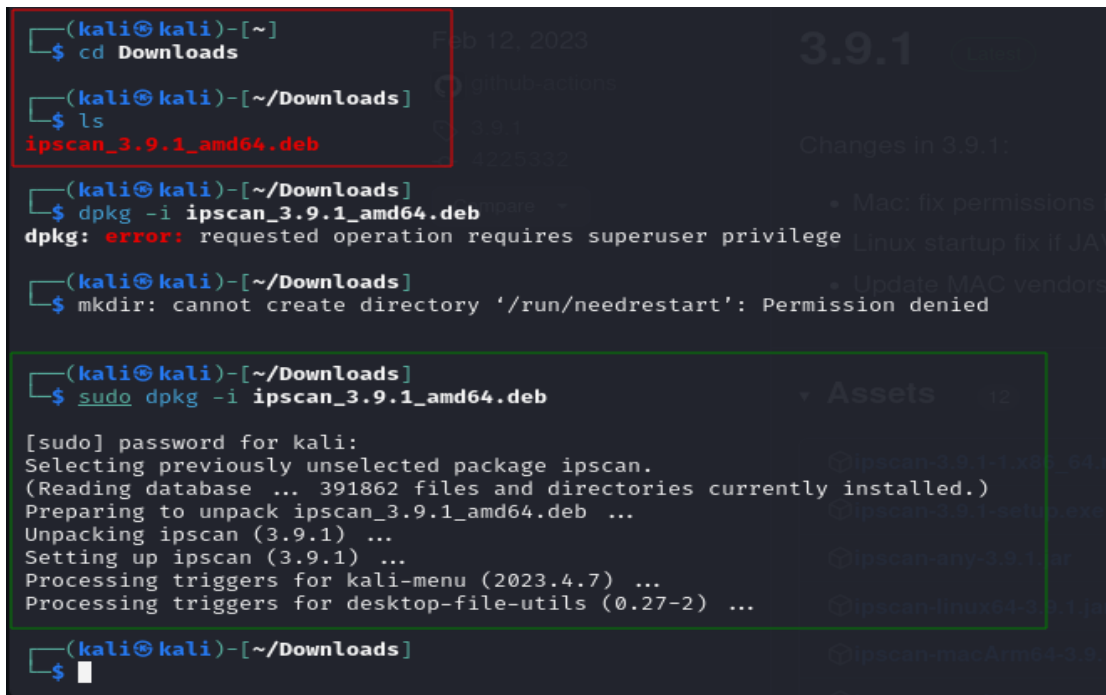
┌──(kali㉿kali)-[~]
└─$ cd Downloads

┌──(kali㉿kali)-[~/Downloads]
└─$ ls
ipscan_3.9.1_amd64.deb

┌──(kali㉿kali)-[~/Downloads]
└─$ dpkg -i ipscan_3.9.1_amd64.deb
dpkg: error: requested operation requires superuser privilege

┌──(kali㉿kali)-[~/Downloads]
└─$ mkdir: cannot create directory '/run/needrestart': Permission denied

┌──(kali㉿kali)-[~/Downloads]
└─$ sudo dpkg -i ipscan_3.9.1_amd64.deb

[sudo] password for kali:
Selecting previously unselected package ipscan.
(Reading database ... 391862 files and directories currently installed.)
Preparing to unpack ipscan_3.9.1_amd64.deb ...
Unpacking ipscan (3.9.1) ...
Setting up ipscan (3.9.1) ...
Processing triggers for kali-menu (2023.4.7) ...
Processing triggers for desktop-file-utils (0.27-2) ...

┌──(kali㉿kali)-[~/Downloads]
└─$

Feb 12, 2023
github-actions
3.9.1
4225332
Compare
3.9.1
Latest
Changes in 3.9.1:
Mac: fix permissions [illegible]
Linux startup fix if JAV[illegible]
Update MAC vendors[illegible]
Assets 12
ipscan-3.9.1-1.x86_64.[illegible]
ipscan-3.9.1-setup.exe
ipscan-any-3.9.1.jar
ipscan-linux64-3.9.1.jar
ipscan-macArm64-3.9.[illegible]